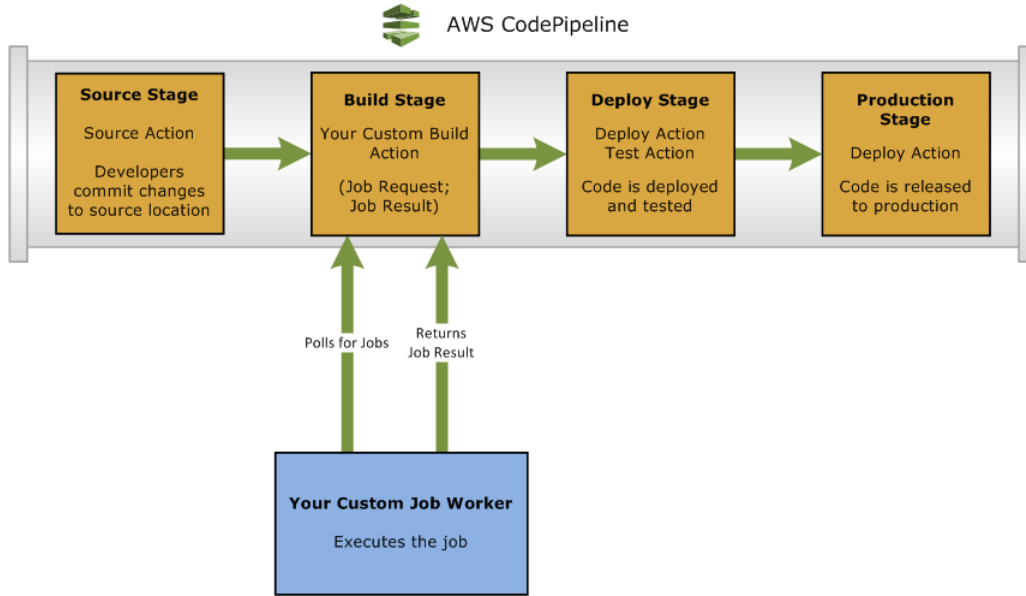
AWS CodePipeline

Source Stage

Source Action

Developers commit changes to source location

Build Stage

Your Custom Build Action

(Job Request; Job Result)

Deploy Stage

Deploy Action
Test Action

Code is deployed and tested

Production Stage

Deploy Action

Code is released to production

Polls for Jobs

Returns Job Result

Your Custom Job Worker

Executes the job